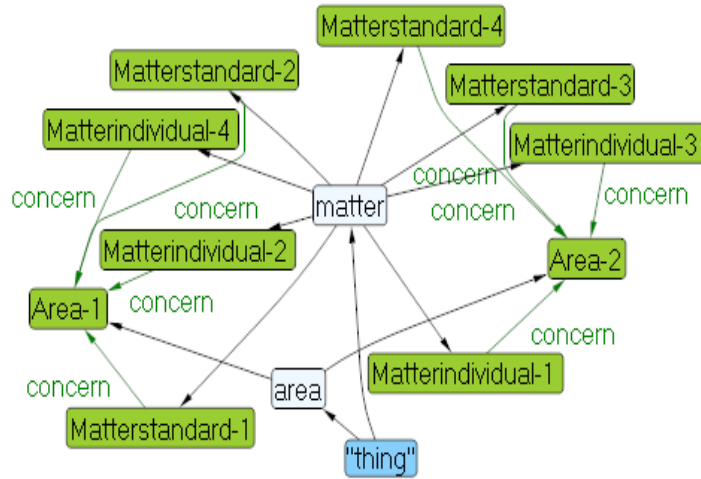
Matterstandard-4
Matterstandard-2
Matterstandard-3
Matterindividual-4
Matterindividual-3
concern
concern
concern
matter
concern
concern
Matterindividual-2
Area-2
Area-1
concern
concern
concern
Matterindividual-1
area
Matterstandard-1
"thing"